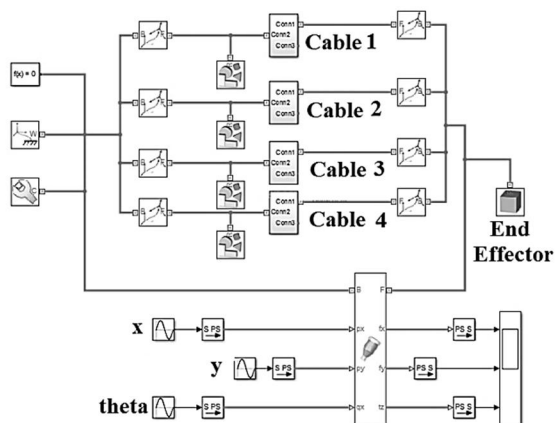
f(x) = 0

W

C

B

F

Conn1
Conn2
Conn3

Cable 1

Conn1
Conn2
Conn3

Cable 2

Conn1
Conn2
Conn3

Cable 3

Conn1
Conn2
Conn3

Cable 4

End Effector

B

F

x

S PS

px

fx

PS S

y

S PS

py

fy

PS S

theta

S PS

qz

tz

PS S